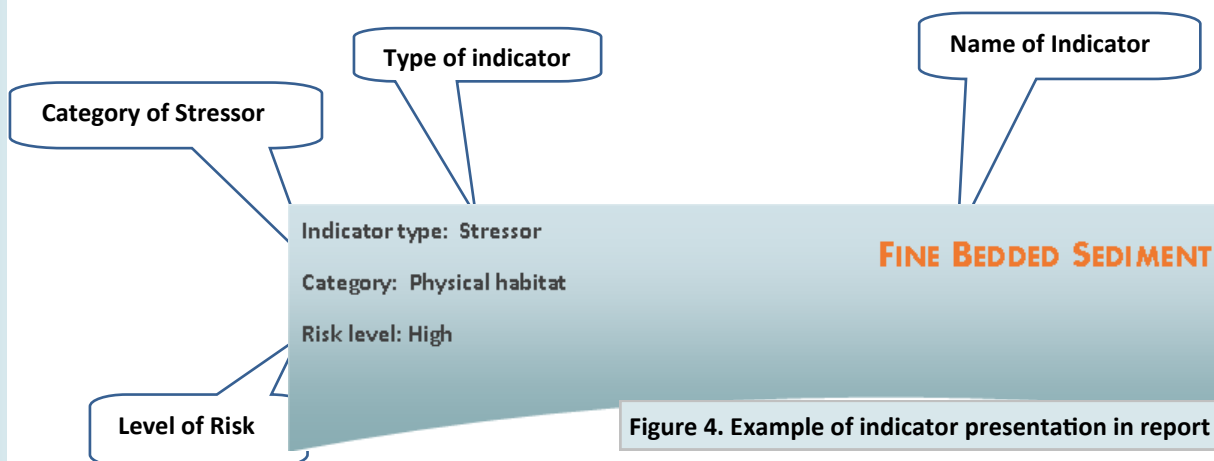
Type of indicator

Name of Indicator

Category of Stressor

Indicator type: Stressor

Category: Physical habitat

Risk level: High

FINE BEDDED SEDIMENT

Level of Risk

Figure 4. Example of indicator presentation in report